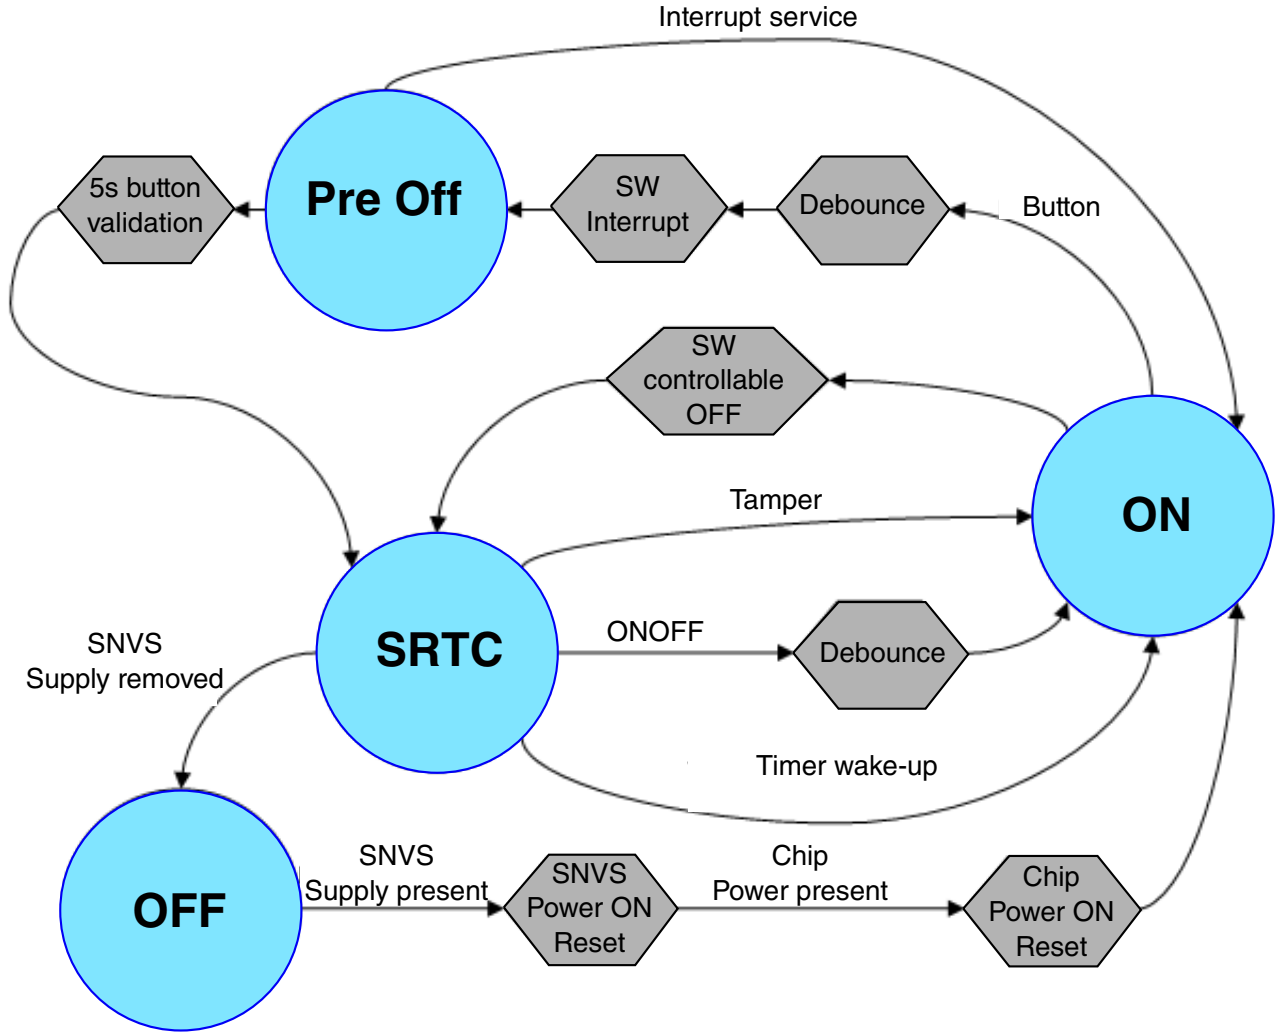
Interrupt service

5s button validation

Pre Off

SW Interrupt

Debounce

Button

SW controllable OFF

ON

Tamper

SRTC

ONOFF

Debounce

SNVS Supply removed

Timer wake-up

OFF

SNVS Supply present

SNVS Power ON Reset

Chip Power present

Chip Power ON Reset